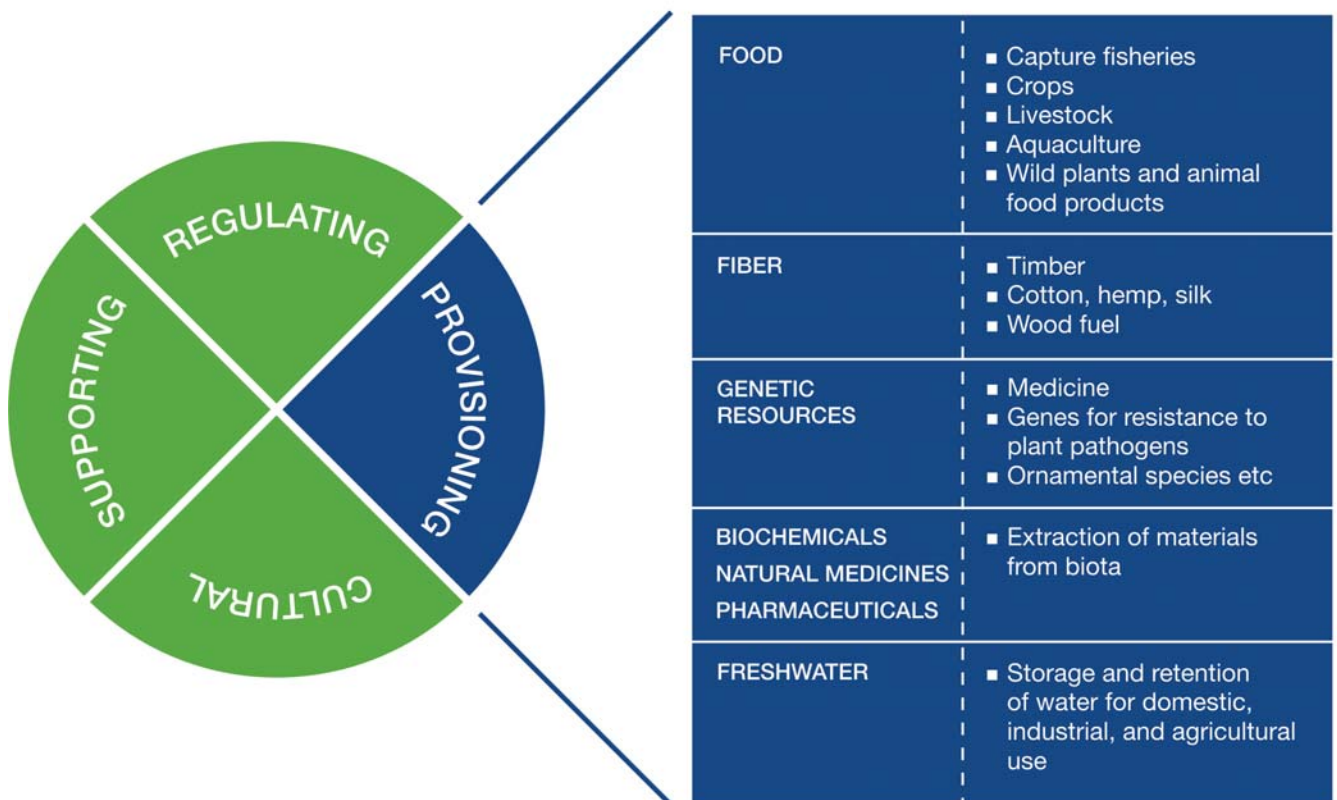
REGULATING
SUPPORTING
PROVISIONING
CULTURAL

| | |
|---|---|
| FOOD | ■ Capture fisheries<br>■ Crops<br>■ Livestock<br>■ Aquaculture<br>■ Wild plants and animal food products |
| FIBER | ■ Timber<br>■ Cotton, hemp, silk<br>■ Wood fuel |
| GENETIC RESOURCES | ■ Medicine<br>■ Genes for resistance to plant pathogens<br>■ Ornamental species etc |
| BIOCHEMICALS<br>NATURAL MEDICINES<br>PHARMACEUTICALS | ■ Extraction of materials from biota |
| FRESHWATER | ■ Storage and retention of water for domestic, industrial, and agricultural use |